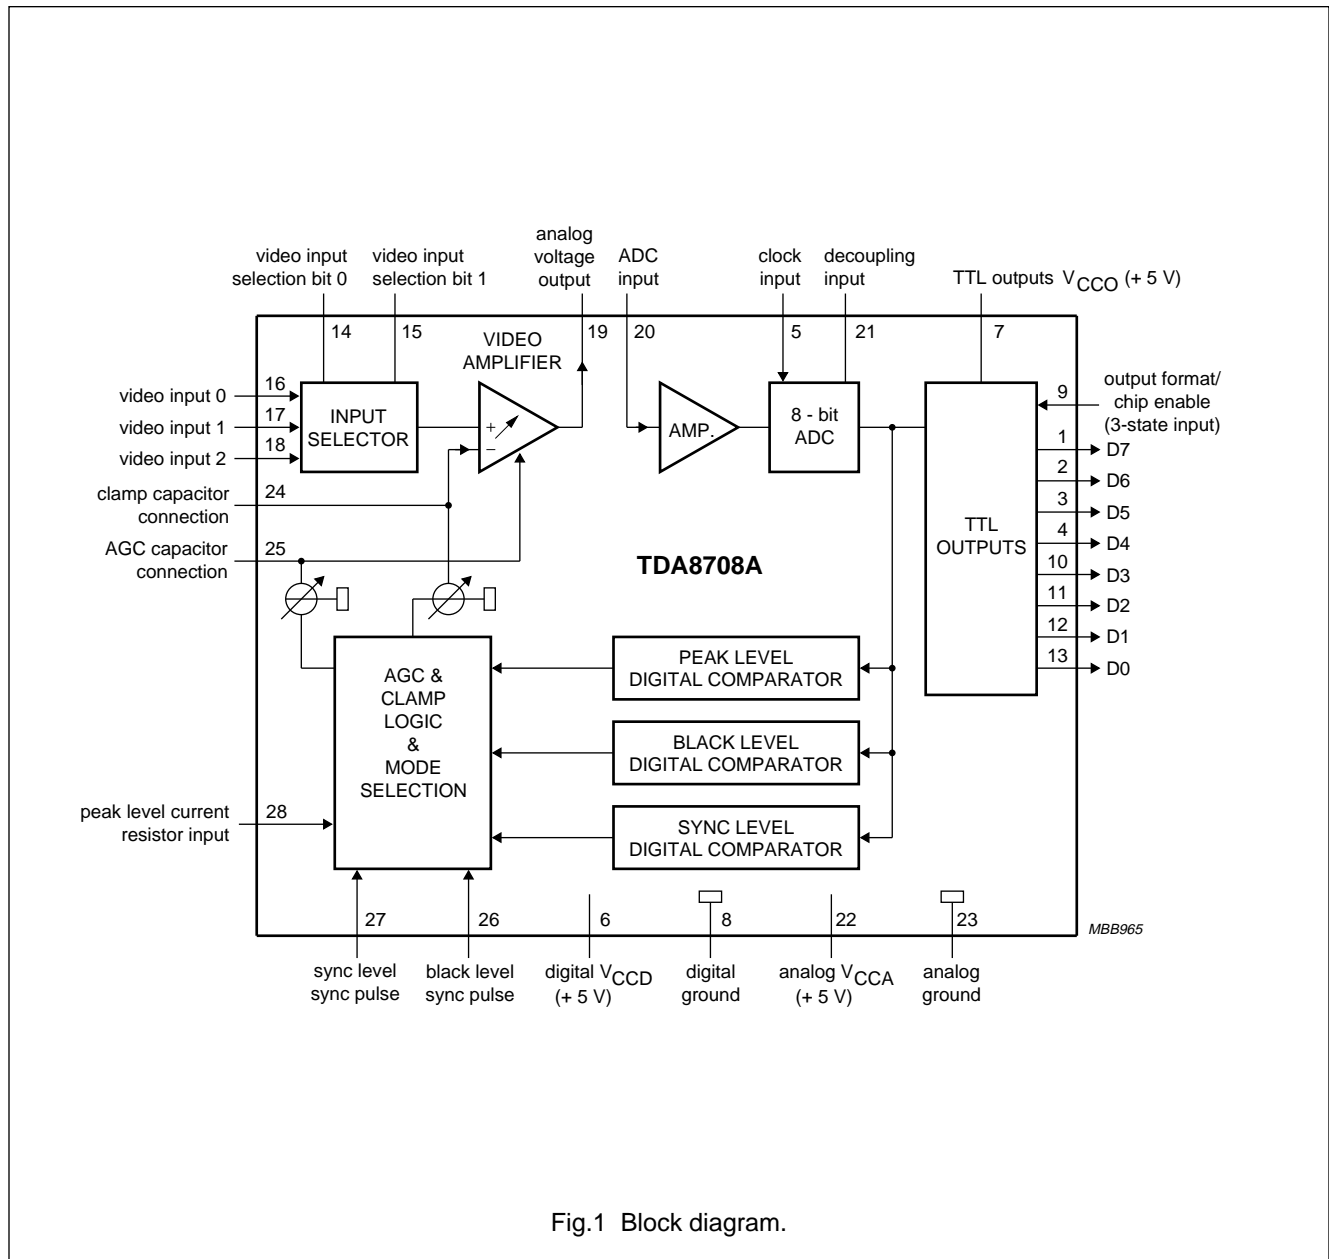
video input selection bit 0

video input selection bit 1

analog voltage output

ADC input

clock input

decoupling input

TTL outputs $V_{CCO}$ (+ 5 V)

14

15

VIDEO AMPLIFIER

19

20

5

21

7

video input 0

16

video input 1

17

video input 2

18

INPUT SELECTOR

+

−

AMP.

8 - bit ADC

TTL OUTPUTS

9

output format/ chip enable (3-state input)

1

D7

2

D6

3

D5

4

D4

10

D3

11

D2

12

D1

13

D0

clamp capacitor connection

24

AGC capacitor connection

25

TDA8708A

AGC & CLAMP LOGIC & MODE SELECTION

PEAK LEVEL DIGITAL COMPARATOR

BLACK LEVEL DIGITAL COMPARATOR

SYNC LEVEL DIGITAL COMPARATOR

peak level current resistor input

28

27

26

6

8

22

23

MBB965

sync level sync pulse

black level sync pulse

digital $V_{CCD}$ (+ 5 V)

digital ground

analog $V_{CCA}$ (+ 5 V)

analog ground

Fig.1 Block diagram.